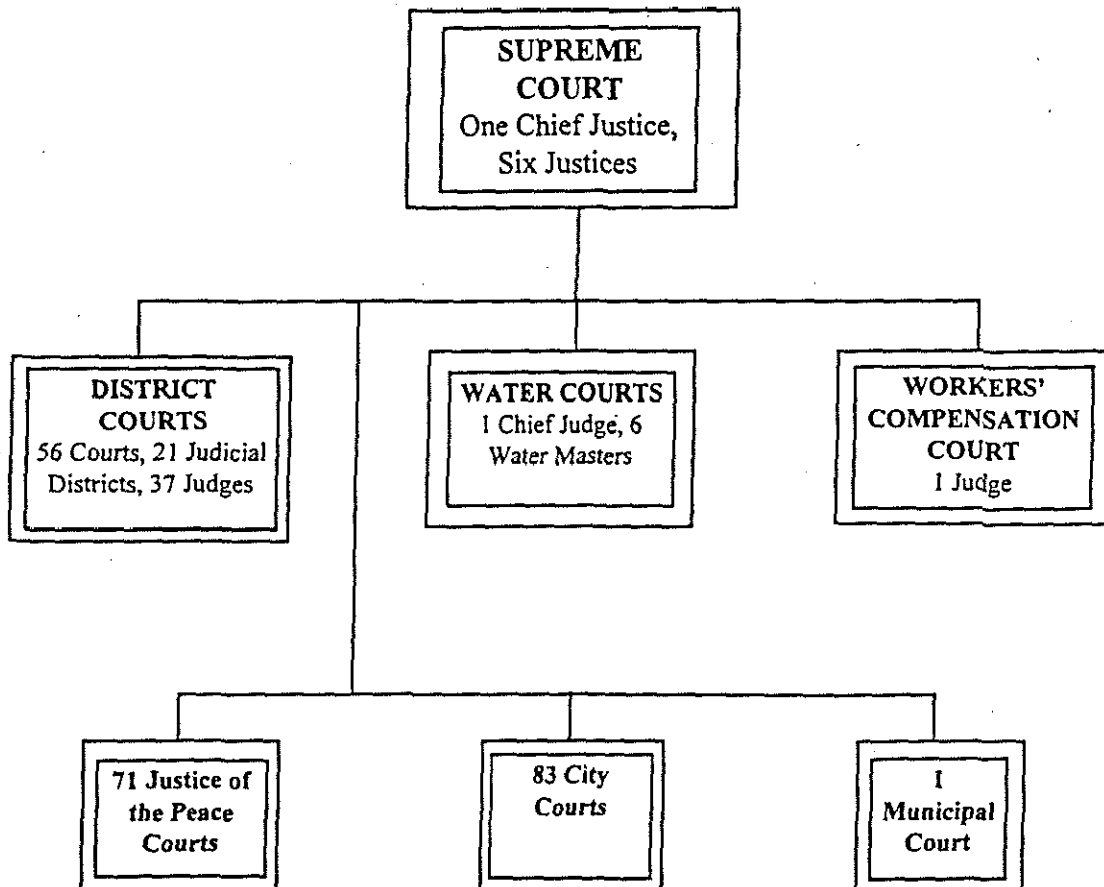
SUPREME COURT
One Chief Justice, Six Justices

DISTRICT COURTS
56 Courts, 21 Judicial Districts, 37 Judges

WATER COURTS
I Chief Judge, 6 Water Masters

WORKERS' COMPENSATION COURT
I Judge

71 Justice of the Peace Courts

83 City Courts

I Municipal Court